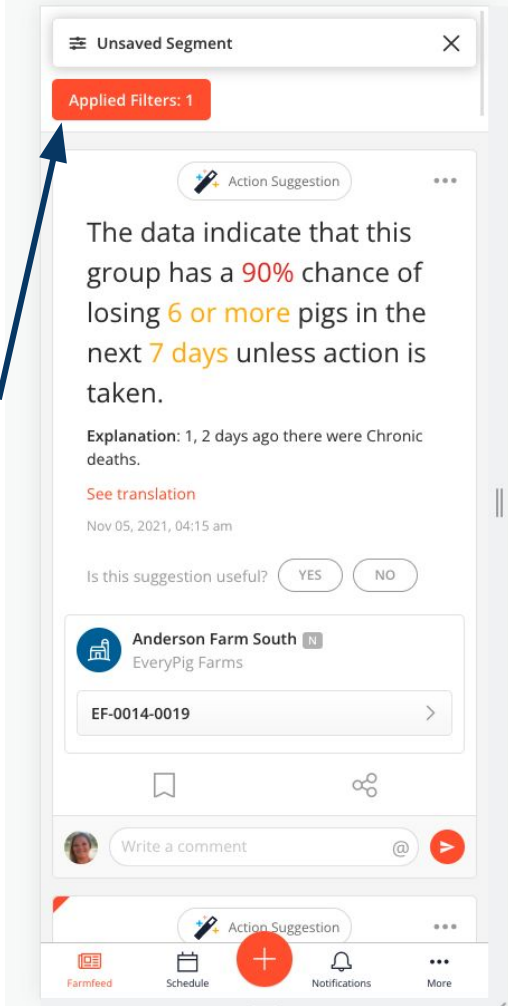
Unsaved Segment

Applied Filters: 1

Action Suggestion

The data indicate that this group has a 90% chance of losing 6 or more pigs in the next 7 days unless action is taken.

Explanation: 1, 2 days ago there were Chronic deaths.

See translation

Nov 05, 2021, 04:15 am

Is this suggestion useful? YES NO

Anderson Farm South N
EveryPig Farms

EF-0014-0019

Write a comment

Action Suggestion

Farmfeed Schedule Notifications More